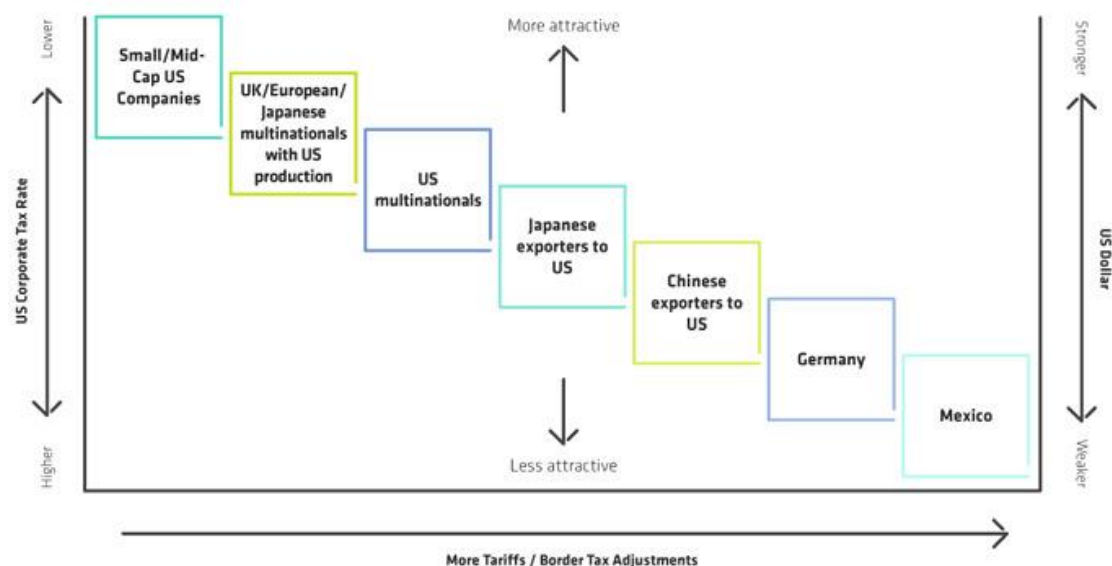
Lower

US Corporate Tax Rate

Higher

More attractive

Small/Mid-Cap US Companies

UK/European/Japanese multinationals with US production

US multinationals

Japanese exporters to US

Chinese exporters to US

Germany

Mexico

Less attractive

Stronger

US Dollar

Weaker

More Tariffs / Border Tax Adjustments